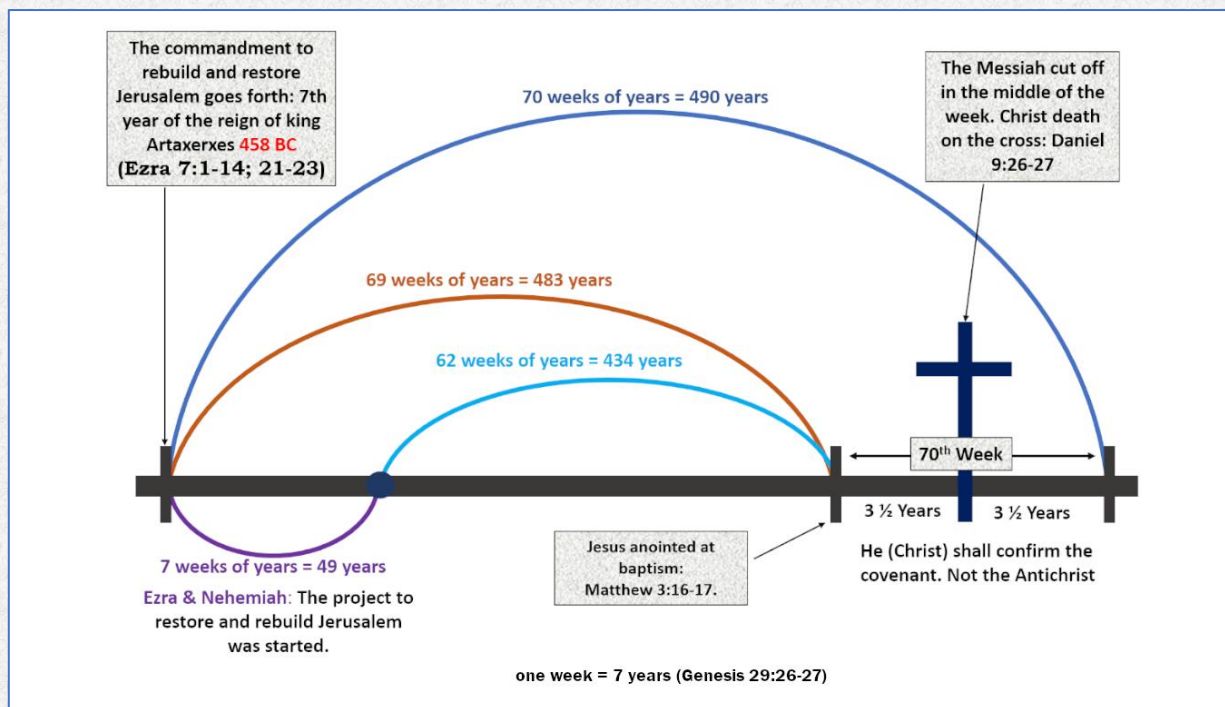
The commandment to rebuild and restore Jerusalem goes forth: 7th year of the reign of king Artaxerxes 458 BC (Ezra 7:1-14; 21-23)

70 weeks of years = 490 years

The Messiah cut off in the middle of the week. Christ death on the cross: Daniel 9:26-27

69 weeks of years = 483 years

62 weeks of years = 434 years

70$^{th}$ Week

3 ½ Years

3 ½ Years

7 weeks of years = 49 years

Ezra & Nehemiah: The project to restore and rebuild Jerusalem was started.

Jesus anointed at baptism: Matthew 3:16-17.

He (Christ) shall confirm the covenant. Not the Antichrist

one week = 7 years (Genesis 29:26-27)